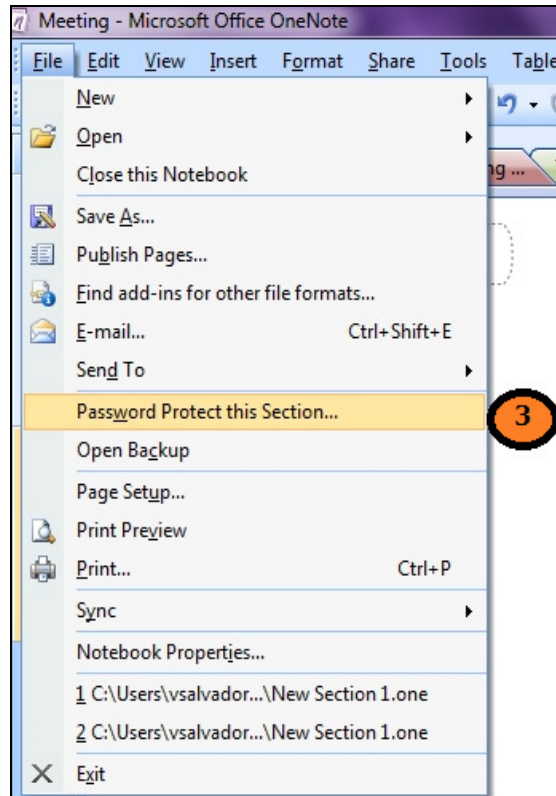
Meeting - Microsoft Office OneNote

File Edit View Insert Format Share Tools Table

New
Open
Close this Notebook
Save As...
Publish Pages...
Find add-ins for other file formats...
E-mail... Ctrl+Shift+E
Send To
Password Protect this Section...
Open Backup
Page Setup...
Print Preview
Print... Ctrl+P
Sync
Notebook Properties...
1 C:\Users\vsalvador...\New Section 1.one
2 C:\Users\vsalvador...\New Section 1.one
Exit

ng ...

3